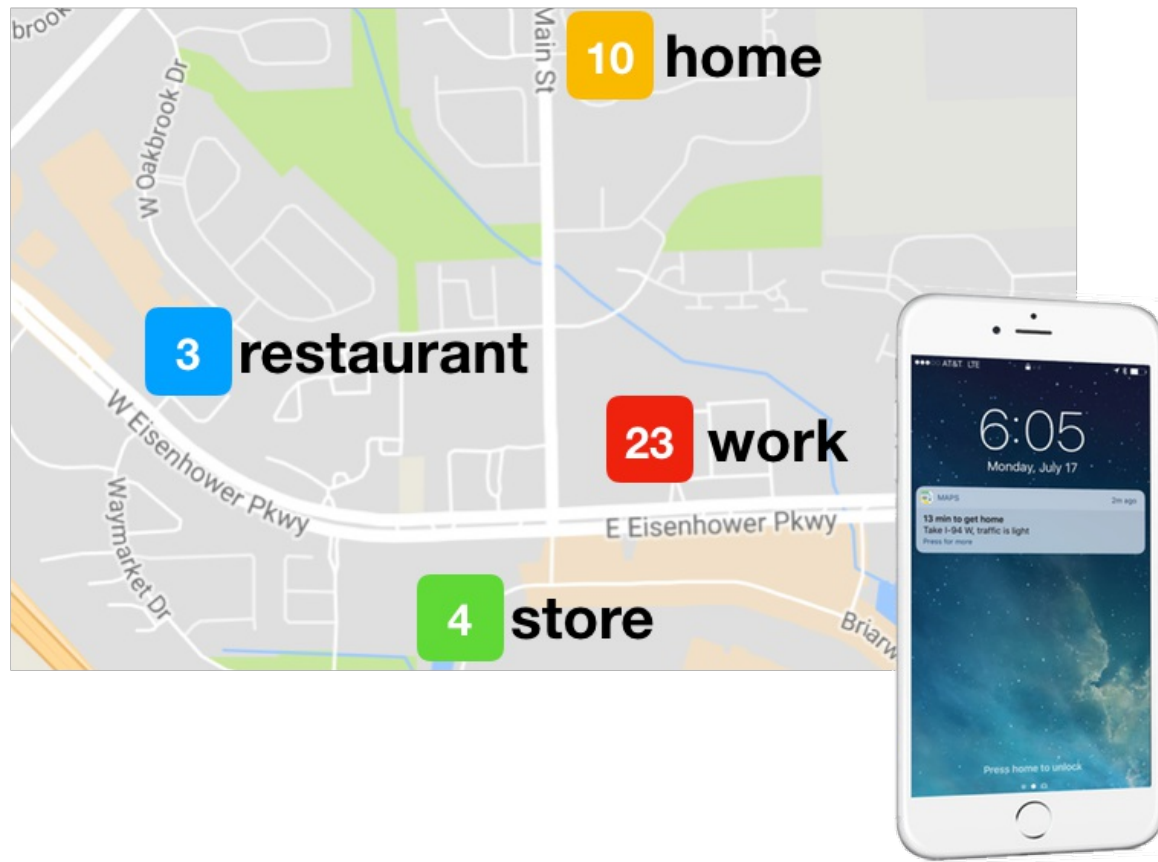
brook

Main St

10 home

W Oakbrook Dr

3 restaurant

W Eisenhower Pkwy

23 work

E Eisenhower Pkwy

Waymarket Dr

4 store

Briarw

●●●○○ AT&T LTE

6:05

Monday, July 17

MAPS

2m ago

13 min to get home

Take I-94 W, traffic is light

Press for more

Press home to unlock